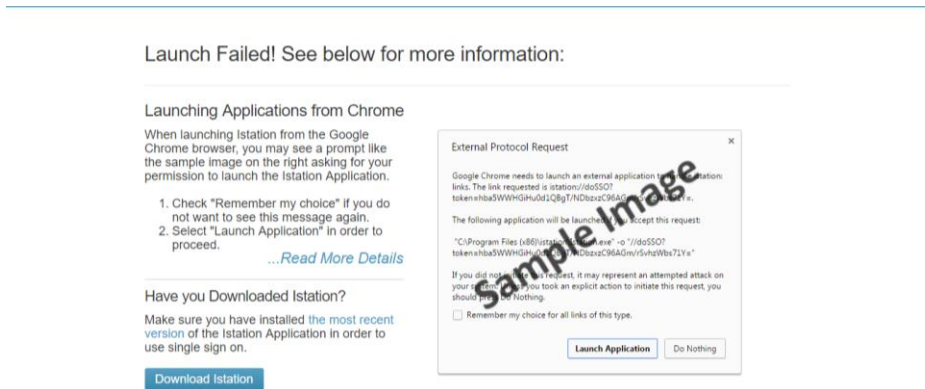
Launch Failed! See below for more information:

Launching Applications from Chrome

When launching Istation from the Google Chrome browser, you may see a prompt like the sample image on the right asking for your permission to launch the Istation Application.

1. Check "Remember my choice" if you do not want to see this message again.
2. Select "Launch Application" in order to proceed.

...Read More Details

Have you Downloaded Istation?

Make sure you have installed the most recent version of the Istation Application in order to use single sign on.

Download Istation

External Protocol Request

×

Google Chrome needs to launch an external application to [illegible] istation: links. The link requested is istation://doSSO?token=hba5WWHGiHu0d1QBgT/NDbzxzC96AG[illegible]

The following application will be launched if you accept this request:

"C:\Program Files (x86)\istation\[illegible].exe" -o "//doSSO?token=hba5WWHGiHu0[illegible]/NDbzxzC96AGm/rSvhzWbs71Ya"

If you did not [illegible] this request, it may represent an attempted attack on your s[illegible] you took an explicit action to initiate this request, you should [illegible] Nothing.

Remember my choice for all links of this type.

Launch Application

Do Nothing

Sample Image